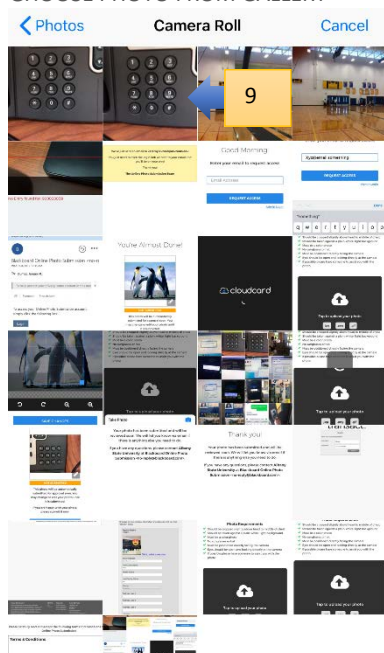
CHOOSE PHOTO FROM GALLERY

< Photos
Camera Roll
Cancel

9

Good Morning

Request access

You're Almost Done!

cloudcard

Thank you

Photo Requirements

Tap to upload your photo

Tap to upload your photo

Tap to upload your photo

Terms & Conditions